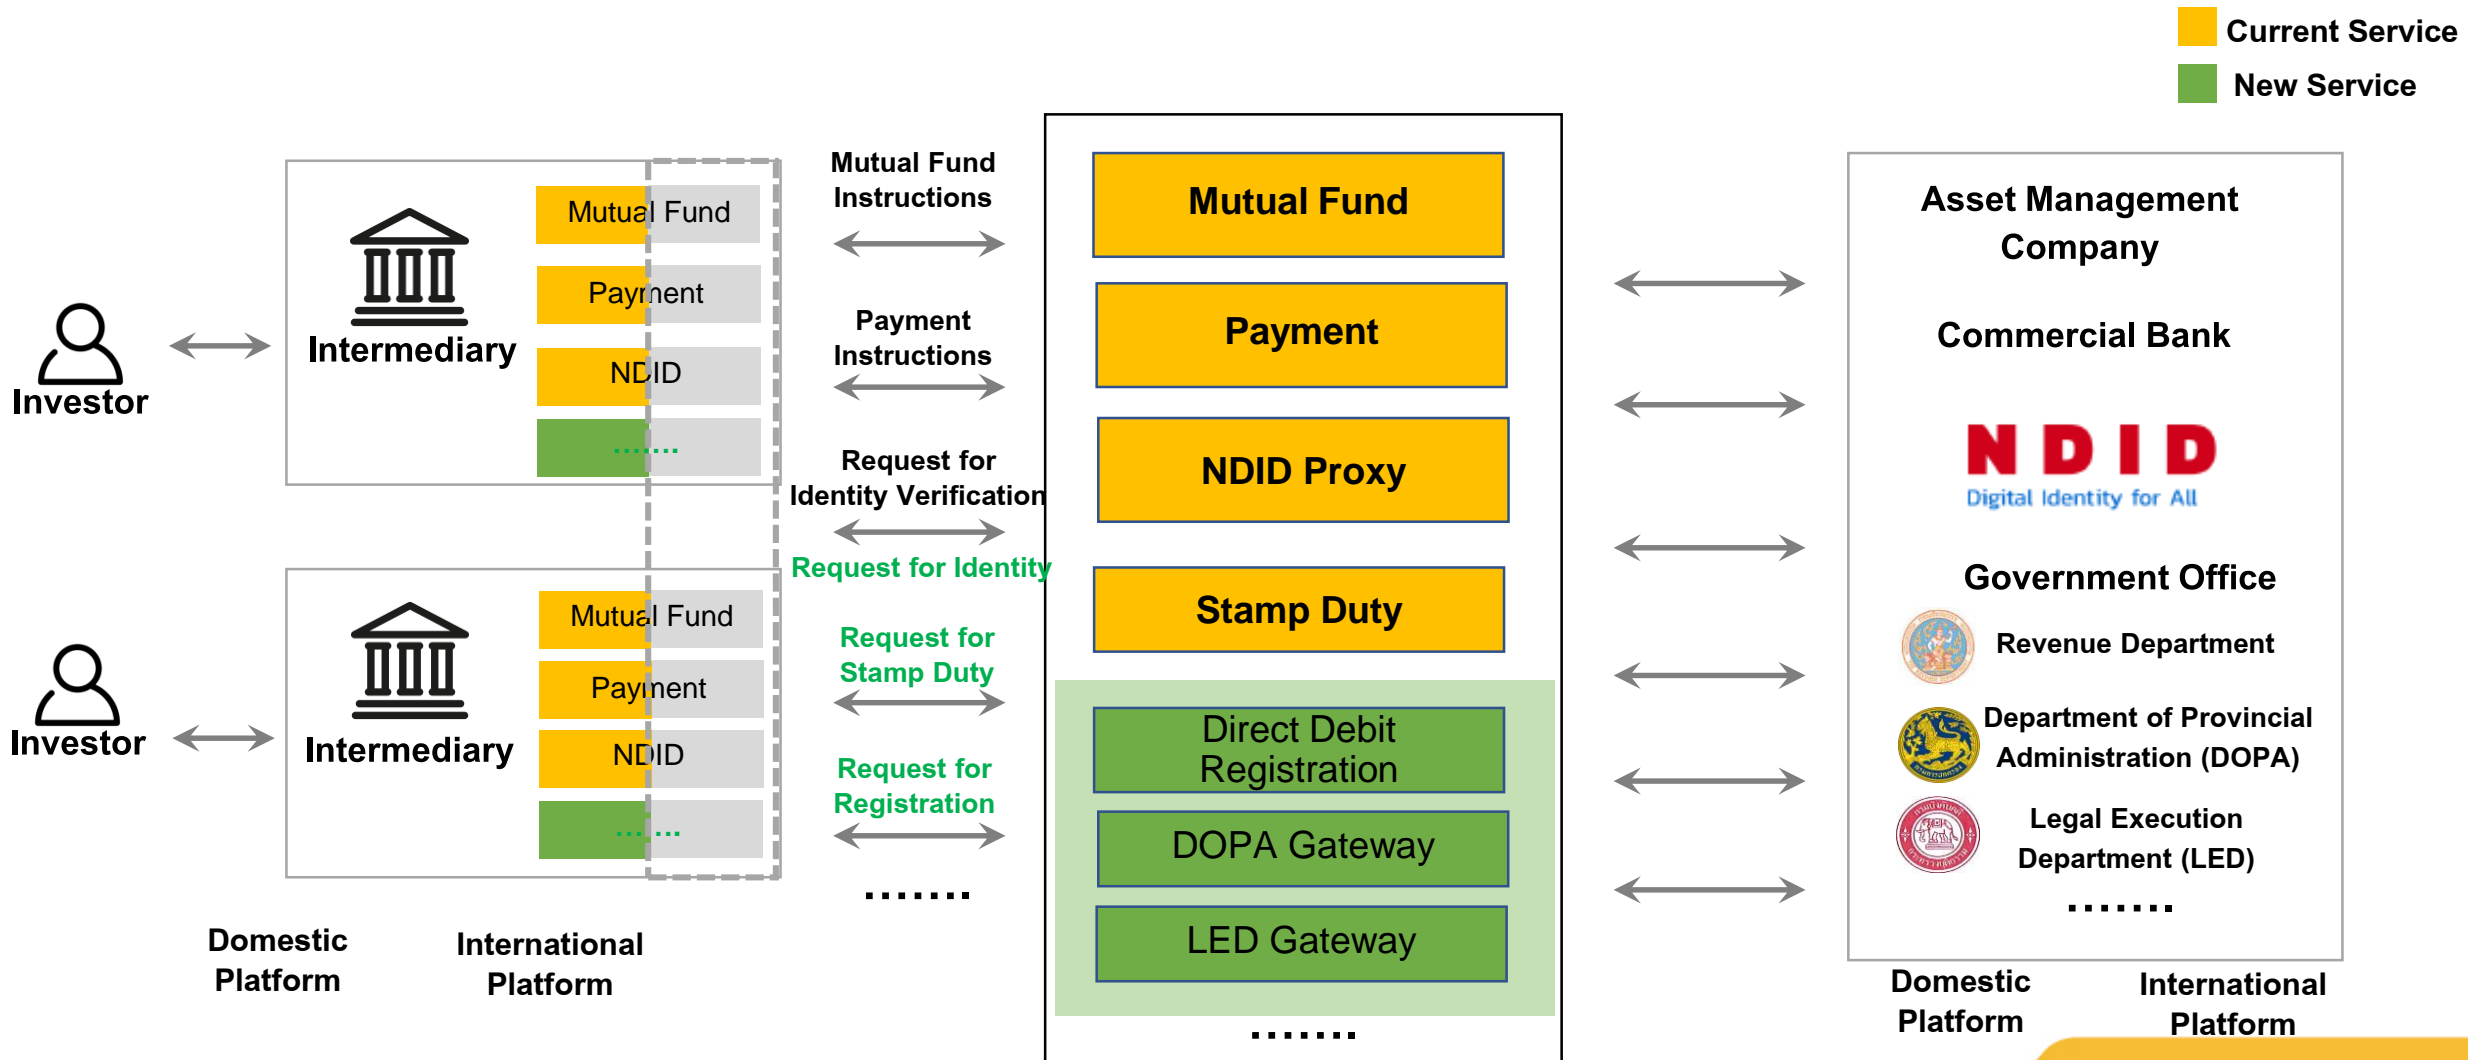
Current Service
New Service

Investor

Intermediary

Mutual Fund
Payment
NDID
.......

Investor

Intermediary

Mutual Fund
Payment
NDID
.......

Domestic Platform

International Platform

Mutual Fund Instructions

Payment Instructions

Request for Identity Verification

Request for Identity

Request for Stamp Duty

Request for Registration

.......

Mutual Fund

Payment

NDID Proxy

Stamp Duty

Direct Debit Registration

DOPA Gateway

LED Gateway

.......

Asset Management Company

Commercial Bank

NDID
Digital Identity for All

Government Office

Revenue Department

Department of Provincial Administration (DOPA)

Legal Execution Department (LED)

.......

Domestic Platform

International Platform